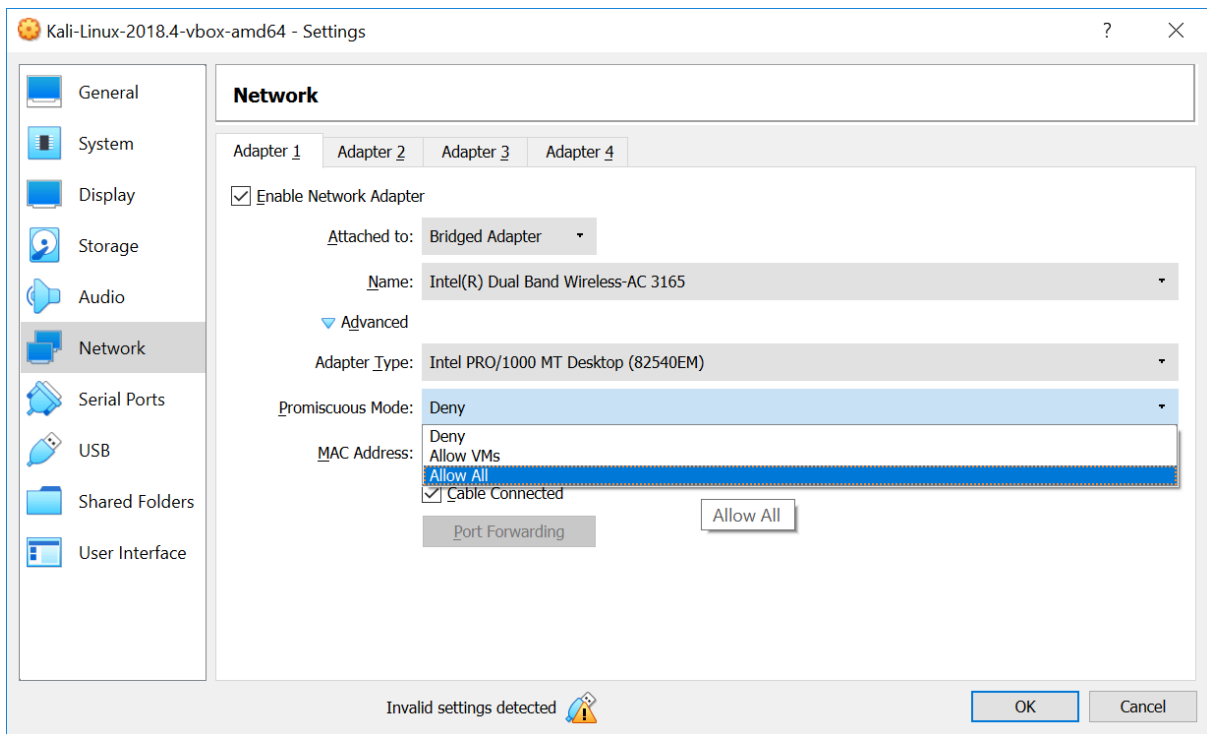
Kali-Linux-2018.4-vbox-amd64 - Settings

?

General
System
Display
Storage
Audio
Network
Serial Ports
USB
Shared Folders
User Interface

Network

Adapter 1 | Adapter 2 | Adapter 3 | Adapter 4

Enable Network Adapter

Attached to: Bridged Adapter

Name: Intel(R) Dual Band Wireless-AC 3165

Advanced

Adapter Type: Intel PRO/1000 MT Desktop (82540EM)

Promiscuous Mode: Deny

Deny
Allow VMs
Allow All

MAC Address:

Cable Connected

Allow All

Port Forwarding

Invalid settings detected

OK

Cancel